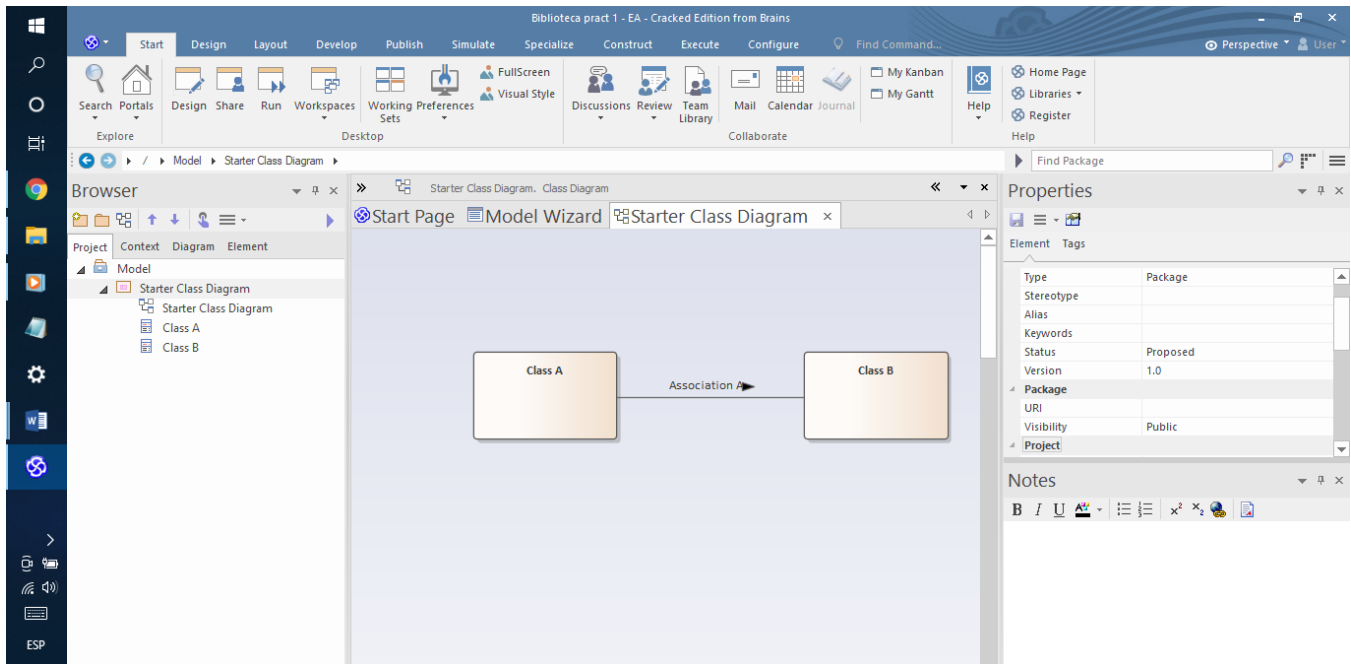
Biblioteca pract 1 - EA - Cracked Edition from Brains

Start Design Layout Develop Publish Simulate Specialize Construct Execute Configure Find Command... Perspective User

Search Portals Design Share Run Workspaces Working Sets Preferences FullScreen Visual Style Discussions Review Team Library Mail Calendar Journal My Kanban My Gantt Help Home Page Libraries Register

Explore Desktop Collaborate Help

/ Model Starter Class Diagram

Find Package

Browser

Project Context Diagram Element

Model
Starter Class Diagram
Starter Class Diagram
Class A
Class B

Starter Class Diagram. Class Diagram

Start Page Model Wizard Starter Class Diagram ×

Class A

Association A

Class B

Properties

Element Tags

| Type | Package |
|---|---|
| Stereotype | |
| Alias | |
| Keywords | |
| Status | Proposed |
| Version | 1.0 |
| Package | |
| URI | |
| Visibility | Public |
| Project | |

Notes

B I U

ESP